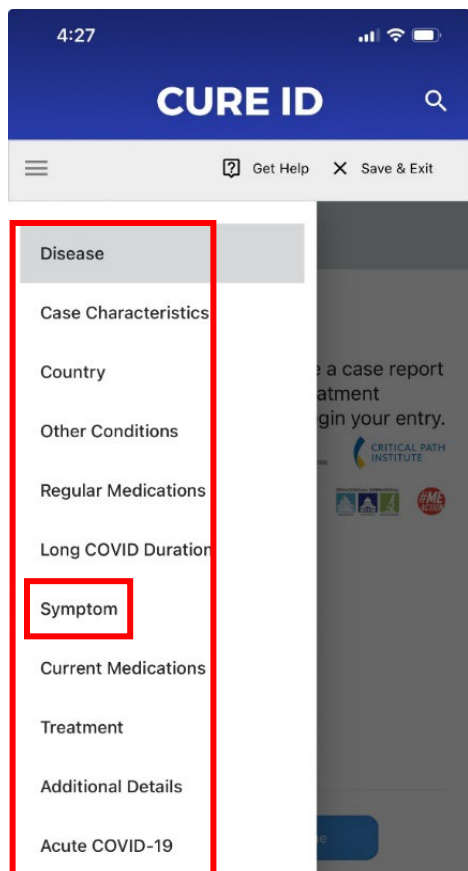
4:27

CURE ID

Get Help Save & Exit

Disease
Case Characteristics
Country
Other Conditions
Regular Medications
Long COVID Duration
Symptom
Current Medications
Treatment
Additional Details
Acute COVID-19

e a case report
atment
gin your entry.

CRITICAL PATH INSTITUTE

#ME ACTION